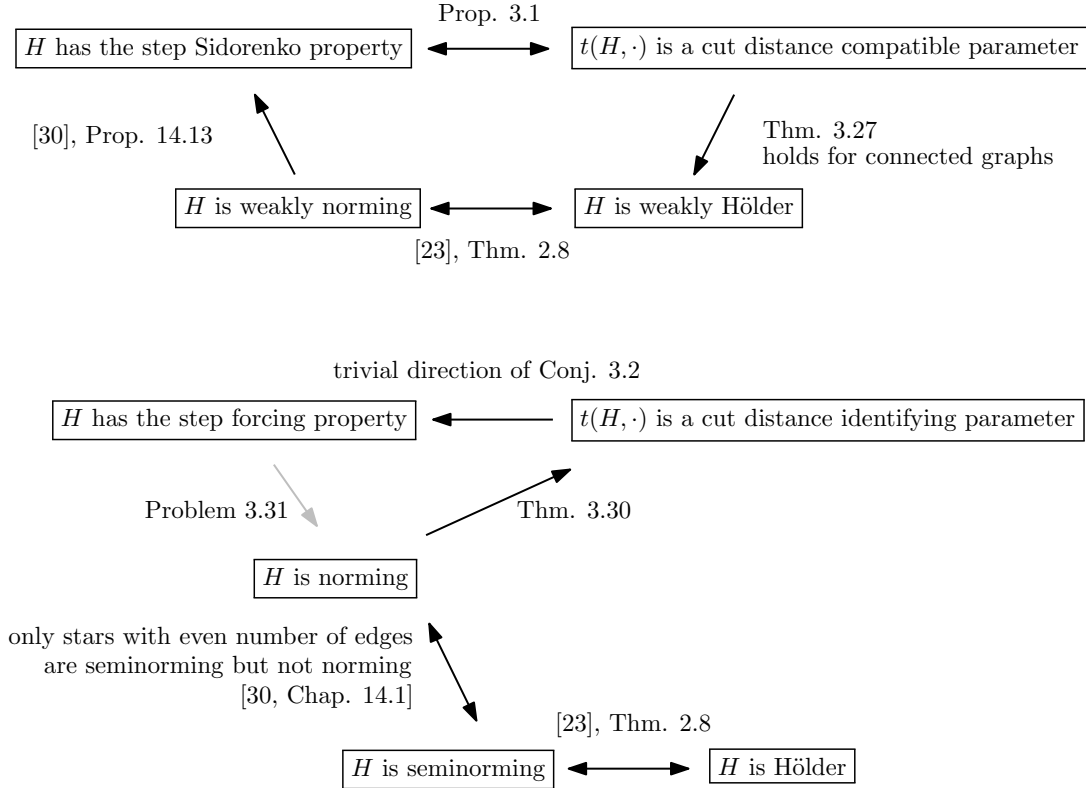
Prop. 3.1

$H$ has the step Sidorenko property

$t(H,\cdot)$ is a cut distance compatible parameter

[30], Prop. 14.13

Thm. 3.27
holds for connected graphs

$H$ is weakly norming

$H$ is weakly Hölder

[23], Thm. 2.8

trivial direction of Conj. 3.2

$H$ has the step forcing property

$t(H,\cdot)$ is a cut distance identifying parameter

Problem 3.31

Thm. 3.30

$H$ is norming

only stars with even number of edges
are seminorming but not norming
[30, Chap. 14.1]

[23], Thm. 2.8

$H$ is seminorming

$H$ is Hölder